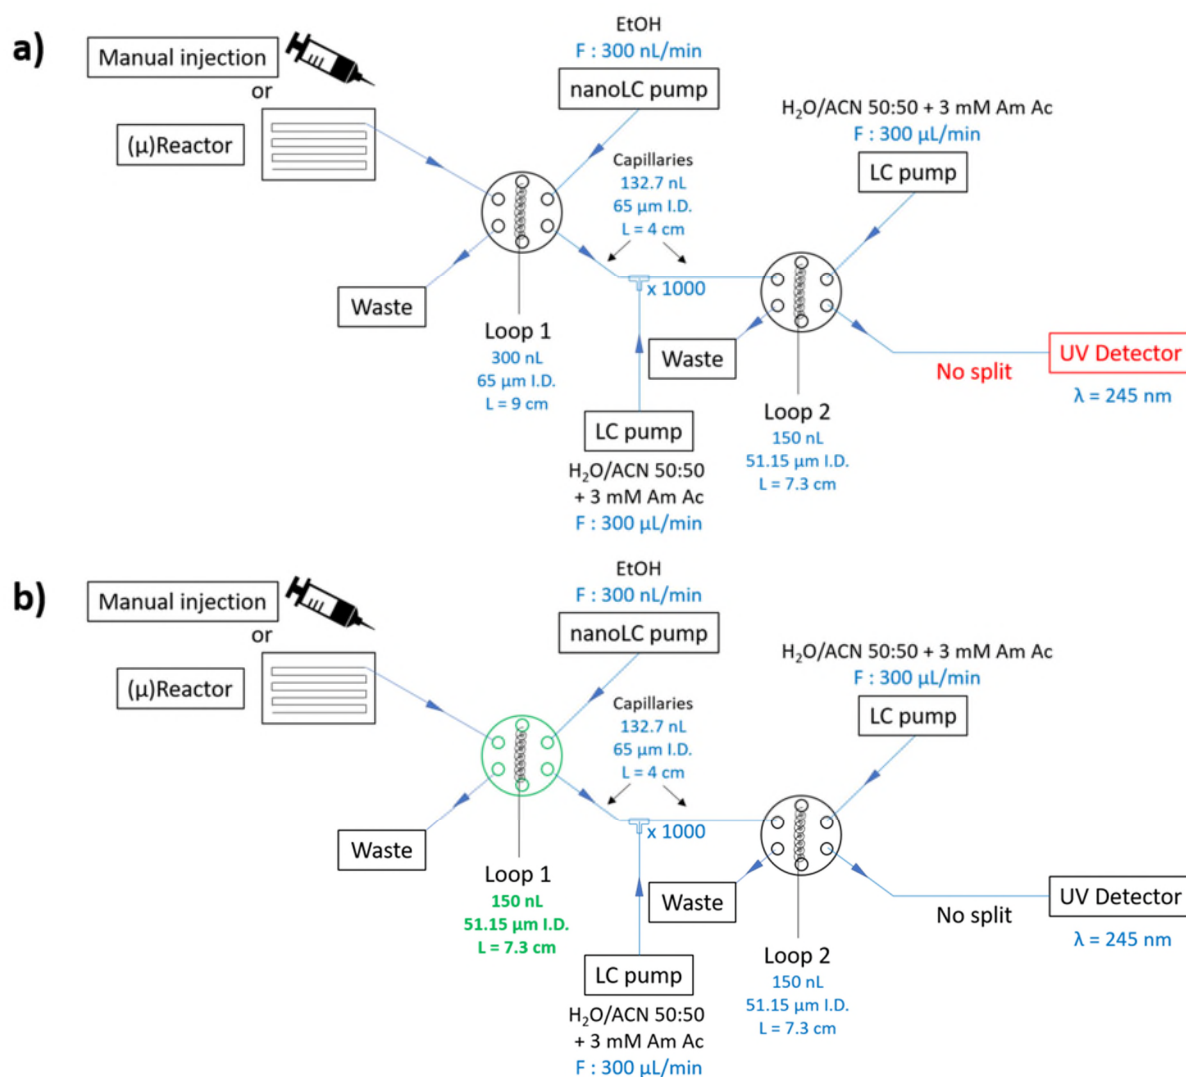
a)

Manual injection

or

(μ)Reactor

EtOH
F : 300 nL/min

nanoLC pump

$H_2O$/ACN 50:50 + 3 mM Am Ac
F : 300 μL/min

LC pump

Capillaries
132.7 nL
65 μm I.D.
L = 4 cm

Waste

x 1000

Loop 1
300 nL
65 μm I.D.
L = 9 cm

Waste

UV Detector

No split

λ = 245 nm

LC pump

$H_2O$/ACN 50:50
+ 3 mM Am Ac
F : 300 μL/min

Loop 2
150 nL
51.15 μm I.D.
L = 7.3 cm

b)

Manual injection

or

(μ)Reactor

EtOH
F : 300 nL/min

nanoLC pump

$H_2O$/ACN 50:50 + 3 mM Am Ac
F : 300 μL/min

LC pump

Capillaries
132.7 nL
65 μm I.D.
L = 4 cm

Waste

x 1000

Loop 1
150 nL
51.15 μm I.D.
L = 7.3 cm

Waste

UV Detector

No split

λ = 245 nm

LC pump

$H_2O$/ACN 50:50
+ 3 mM Am Ac
F : 300 μL/min

Loop 2
150 nL
51.15 μm I.D.
L = 7.3 cm